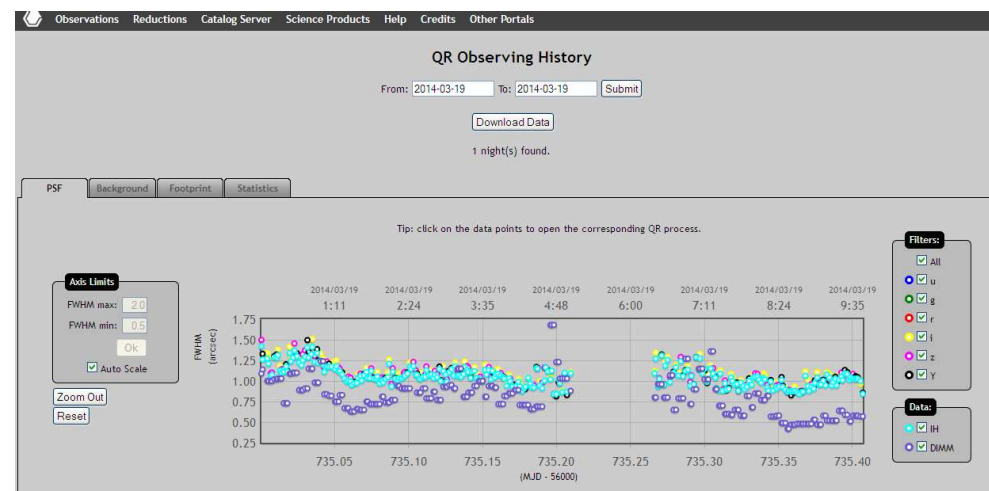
Observations Reductions Catalog Server Science Products Help Credits Other Portals

QR Observing History

From: 2014-03-19 To: 2014-03-19 Submit

Download Data

1 night(s) found.

PSF Background Footprint Statistics

Tip: click on the data points to open the corresponding QR process.

Axis Limits
FWHM max: 2.0
FWHM min: 0.5
Ok
Auto Scale

Zoom Out
Reset

2014/03/19 1:11
2014/03/19 2:24
2014/03/19 3:35
2014/03/19 4:48
2014/03/19 6:00
2014/03/19 7:11
2014/03/19 8:24
2014/03/19 9:35

FWHM (arcsec)

1.75
1.50
1.25
1.00
0.75
0.50
0.25

735.05 735.10 735.15 735.20 735.25 735.30 735.35 735.40
(MJD - 56000)

Filters:
All
u
g
r
i
z
Y

Data:
IH
DIMM